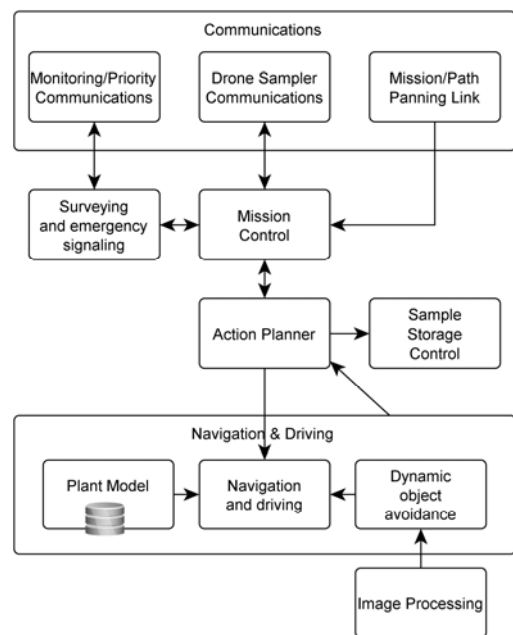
Communications

Monitoring/Priority Communications

Drone Sampler Communications

Mission/Path Panning Link

Surveying and emergency signaling

Mission Control

Action Planner

Sample Storage Control

Navigation & Driving

Plant Model

Navigation and driving

Dynamic object avoidance

Image Processing